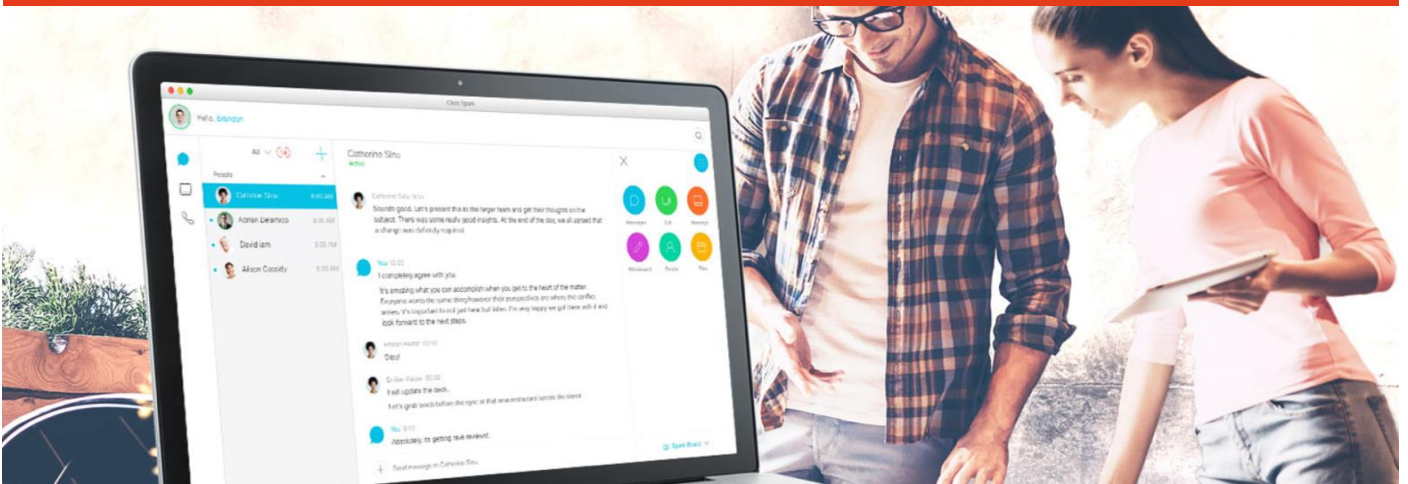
Cisco Spark

Hello, brandon

All

People

Catherine Sinu

Adrian Delamico

David Iam

Alison Cassidy

Catherine Sinu
Active

Catherine Sinu

Sounds good. Let's present this to the larger team and get their thoughts on the subject. There was some really good insights. At the end of the day, we all agreed that a change was definitely required.

You

I completely agree with you.

It's amazing what you can accomplish when you get to the heart of the matter. Everyone wants the same thing however their perspectives are where the conflict arises. It's important to not just hear but listen. I'm very happy we got there with it and look forward to the next steps.

Great!

I will update the deck.

You

Absolutely, its getting rave reviews!!

Send message to Catherine Sinu

Message

Call

Meetings

Whiteboard

People

Files

Spark Board